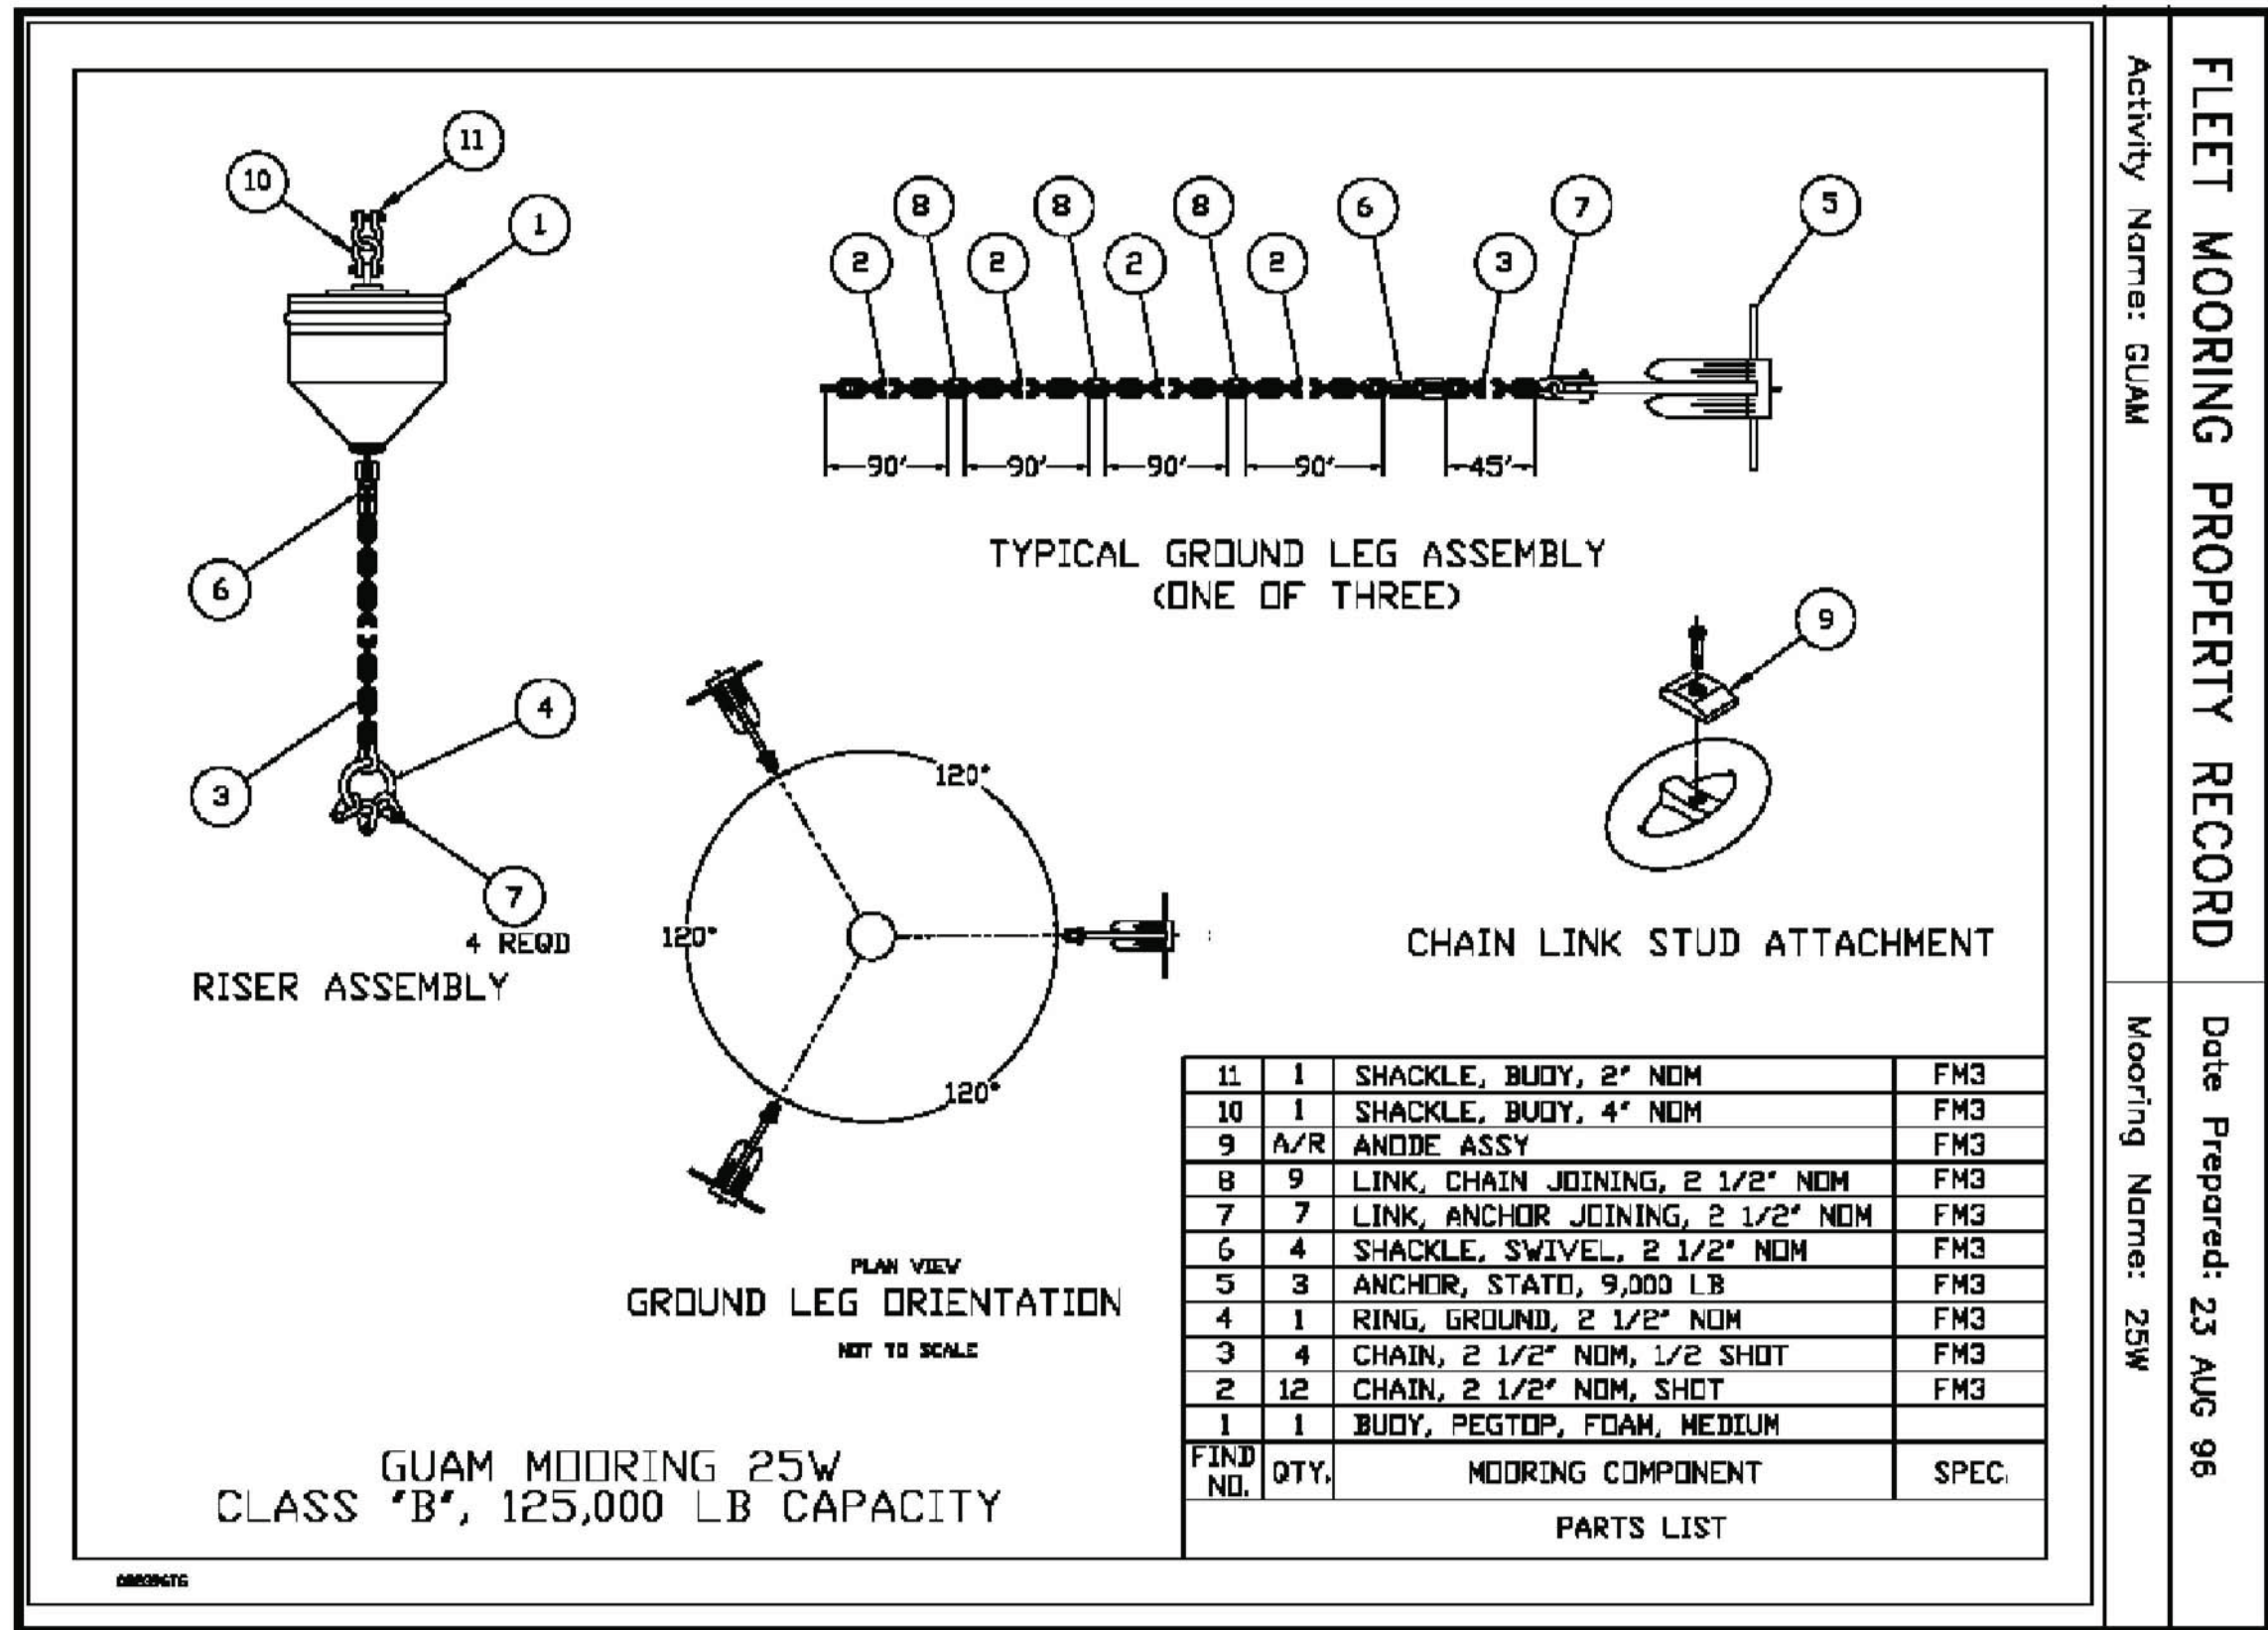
FLEET MOORING PROPERTY RECORD

Activity Name: GUAM

Date Prepared: 23 AUG 96

Mooring Name: 25W

10
11
1
6
3
4
7
4 REQD
RISER ASSEMBLY

8 8 8 6 7 5
2 2 2 2 3
90′ 90′ 90′ 90′ 45′

TYPICAL GROUND LEG ASSEMBLY
(ONE OF THREE)

9

CHAIN LINK STUD ATTACHMENT

120°
120°
120°

PLAN VIEW
GROUND LEG ORIENTATION
NOT TO SCALE

| 11 | 1 | SHACKLE, BUOY, 2″ NOM | FM3 |
|---|---|---|---|
| 10 | 1 | SHACKLE, BUOY, 4″ NOM | FM3 |
| 9 | A/R | ANODE ASSY | FM3 |
| 8 | 9 | LINK, CHAIN JOINING, 2 1/2″ NOM | FM3 |
| 7 | 7 | LINK, ANCHOR JOINING, 2 1/2″ NOM | FM3 |
| 6 | 4 | SHACKLE, SWIVEL, 2 1/2″ NOM | FM3 |
| 5 | 3 | ANCHOR, STATO, 9,000 LB | FM3 |
| 4 | 1 | RING, GROUND, 2 1/2″ NOM | FM3 |
| 3 | 4 | CHAIN, 2 1/2″ NOM, 1/2 SHOT | FM3 |
| 2 | 12 | CHAIN, 2 1/2″ NOM, SHOT | FM3 |
| 1 | 1 | BUOY, PEGTOP, FOAM, MEDIUM | |
| FIND NO. | QTY. | MOORING COMPONENT | SPEC. |

PARTS LIST

GUAM MOORING 25W
CLASS ‘B’, 125,000 LB CAPACITY

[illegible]